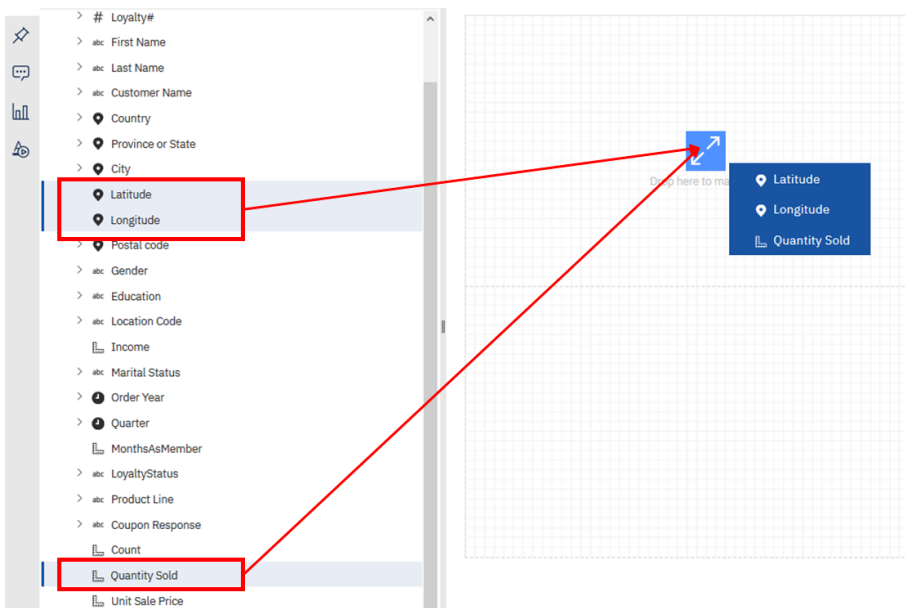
Loyalty#
First Name
Last Name
Customer Name
Country
Province or State
City
Latitude
Longitude
Postal code
Gender
Education
Location Code
Income
Marital Status
Order Year
Quarter
MonthsAsMember
LoyaltyStatus
Product Line
Coupon Response
Count
Quantity Sold
Unit Sale Price

Drop here to ma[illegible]

Latitude
Longitude
Quantity Sold